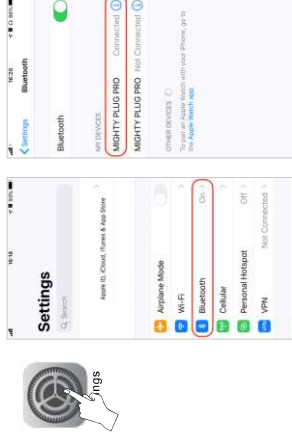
Settings

16:18
Settings
Search
Apple ID, iCloud, iTunes & App Store
Airplane Mode
Wi-Fi
Bluetooth On
Cellular
Personal Hotspot Off
VPN Not Connected

16:20
Settings Bluetooth
Bluetooth
MY DEVICES
MIGHTY PLUG PRO Connected
MIGHTY PLUG PRO Not Connected
OTHER DEVICES
To pair an Apple Watch with your iPhone, go to the Apple Watch app.